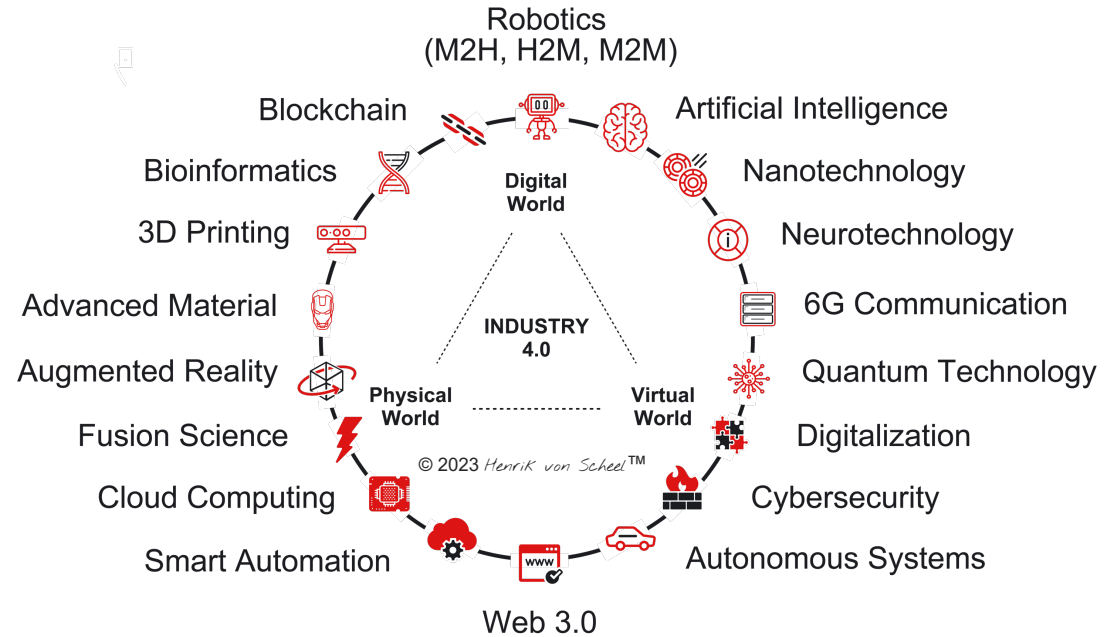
Robotics
(M2H, H2M, M2M)

Blockchain

Artificial Intelligence

Bioinformatics

Nanotechnology

Digital World

3D Printing

Neurotechnology

Advanced Material

6G Communication

INDUSTRY 4.0

Augmented Reality

Quantum Technology

Physical World

Virtual World

Fusion Science

Digitalization

© 2023 Henrik von Scheel™

Cloud Computing

Cybersecurity

Smart Automation

www

Autonomous Systems

Web 3.0